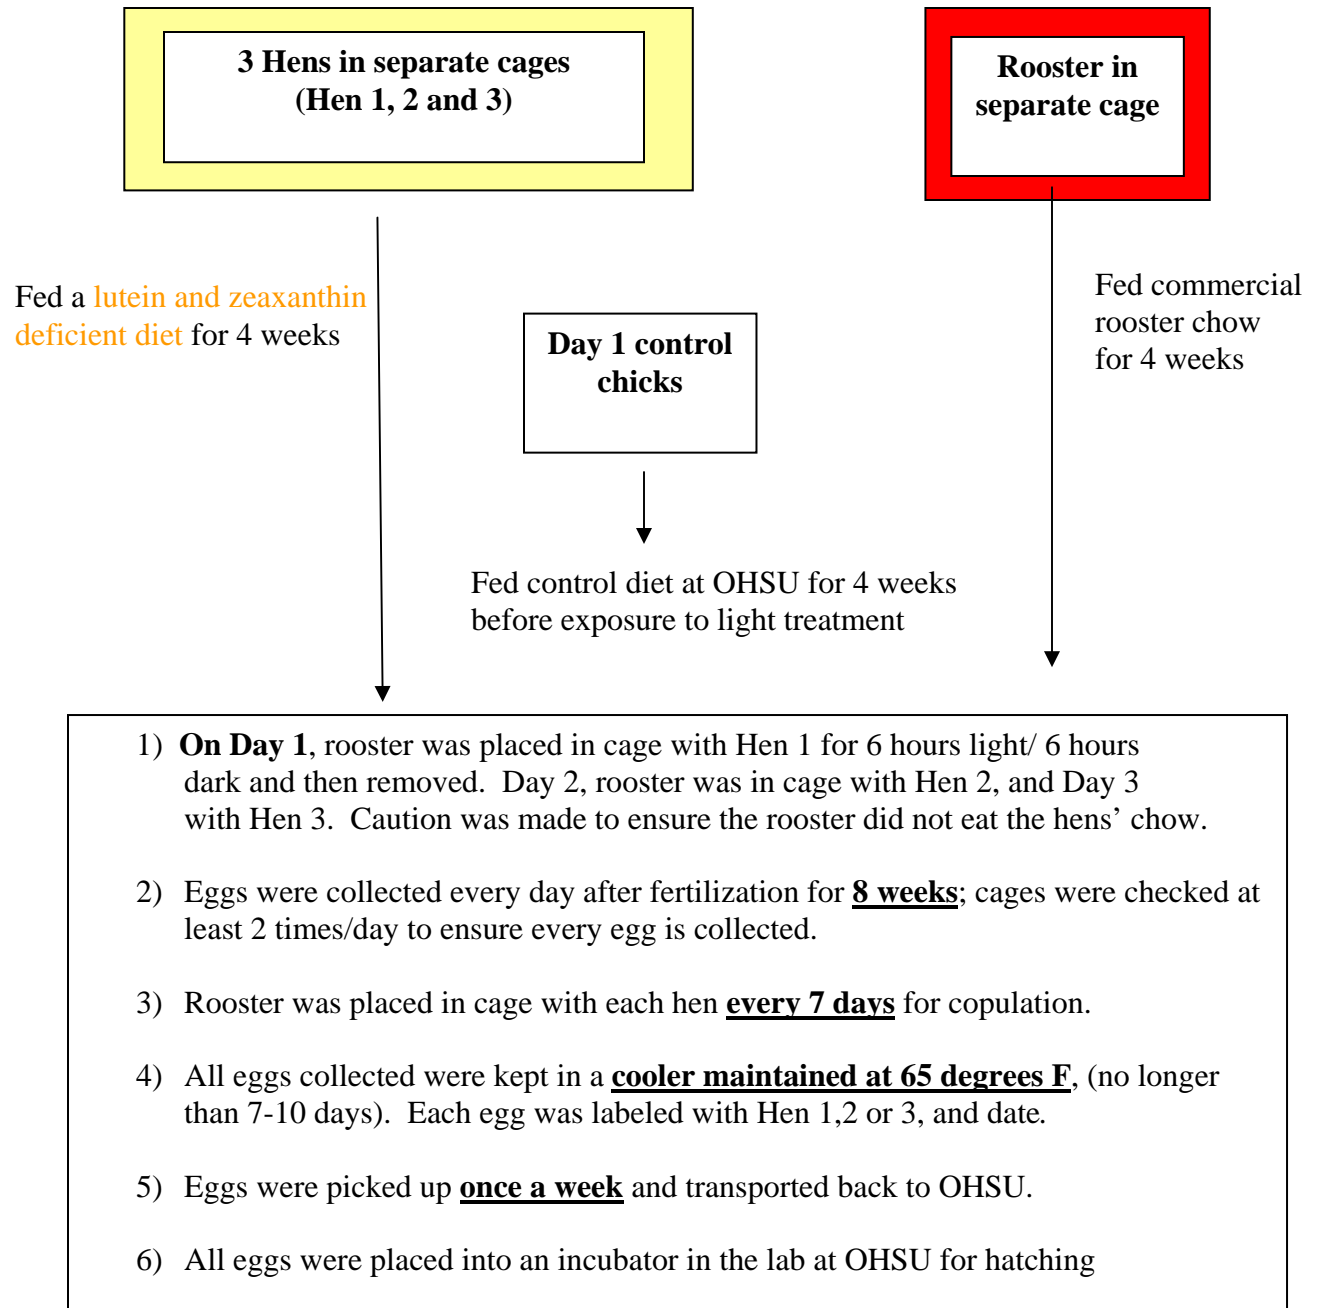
3 Hens in separate cages (Hen 1, 2 and 3)

Rooster in separate cage

Fed a lutein and zeaxanthin deficient diet for 4 weeks

Day 1 control chicks

Fed commercial rooster chow for 4 weeks

Fed control diet at OHSU for 4 weeks before exposure to light treatment

1) **On Day 1**, rooster was placed in cage with Hen 1 for 6 hours light/ 6 hours dark and then removed. Day 2, rooster was in cage with Hen 2, and Day 3 with Hen 3. Caution was made to ensure the rooster did not eat the hens' chow.

2) Eggs were collected every day after fertilization for **8 weeks**; cages were checked at least 2 times/day to ensure every egg is collected.

3) Rooster was placed in cage with each hen **every 7 days** for copulation.

4) All eggs collected were kept in a **cooler maintained at 65 degrees F**, (no longer than 7-10 days). Each egg was labeled with Hen 1,2 or 3, and date.

5) Eggs were picked up **once a week** and transported back to OHSU.

6) All eggs were placed into an incubator in the lab at OHSU for hatching